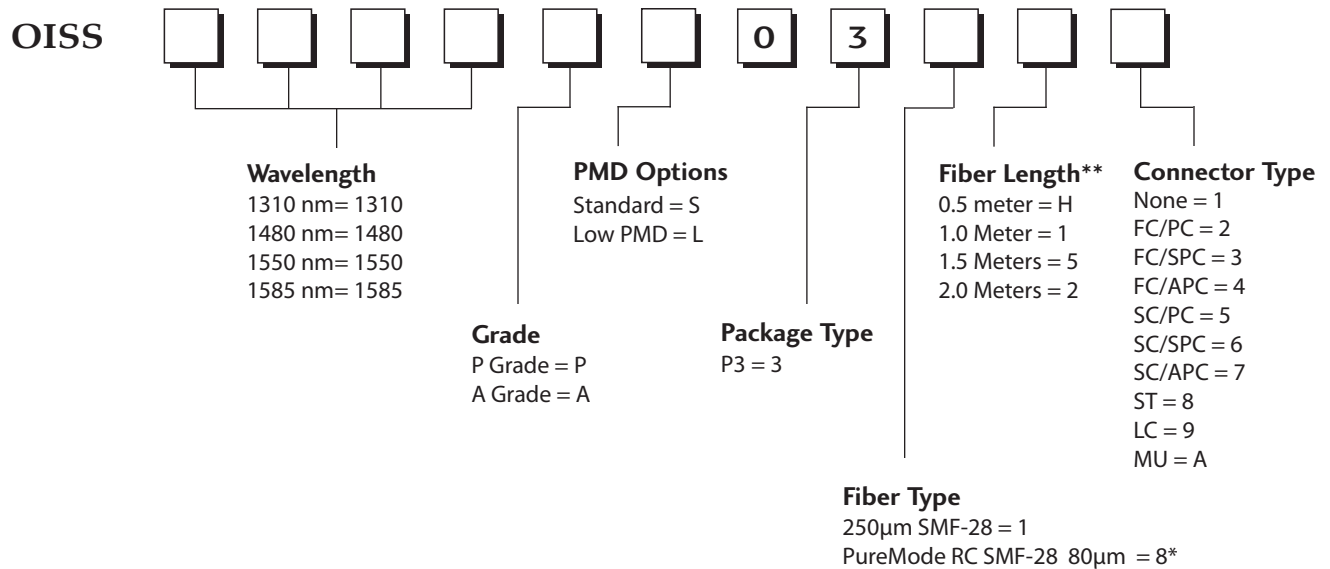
OISS 0 3

Wavelength
1310 nm= 1310
1480 nm= 1480
1550 nm= 1550
1585 nm= 1585

PMD Options
Standard = S
Low PMD = L

Fiber Length**
0.5 meter = H
1.0 Meter = 1
1.5 Meters = 5
2.0 Meters = 2

Connector Type
None = 1
FC/PC = 2
FC/SPC = 3
FC/APC = 4
SC/PC = 5
SC/SPC = 6
SC/APC = 7
ST = 8
LC = 9
MU = A

Grade
P Grade = P
A Grade = A

Package Type
P3 = 3

Fiber Type
250μm SMF-28 = 1
PureMode RC SMF-28 80μm = 8*